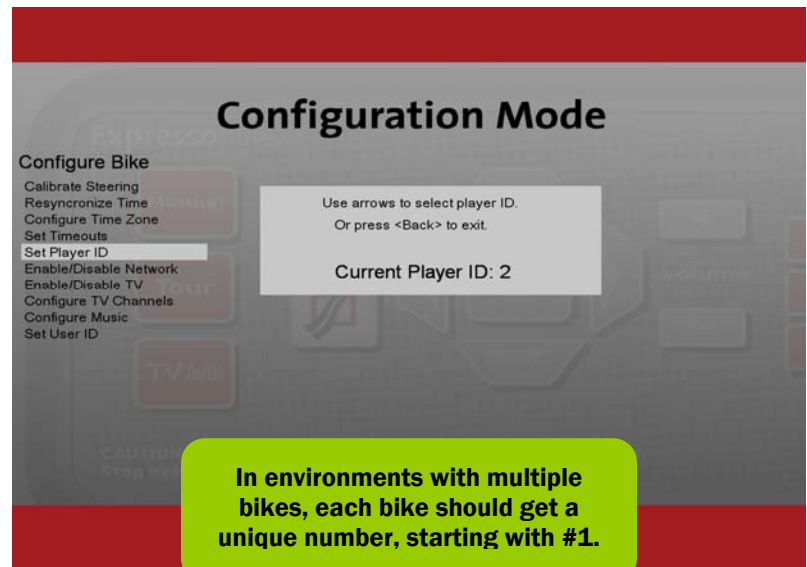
Configuration Mode

Configure Bike

Calibrate Steering
Resyncronize Time
Configure Time Zone
Set Timeouts
Set Player ID
Enable/Disable Network
Enable/Disable TV
Configure TV Channels
Configure Music
Set User ID

Use arrows to select player ID.
Or press <Back> to exit.

Current Player ID: 2

In environments with multiple bikes, each bike should get a unique number, starting with #1.